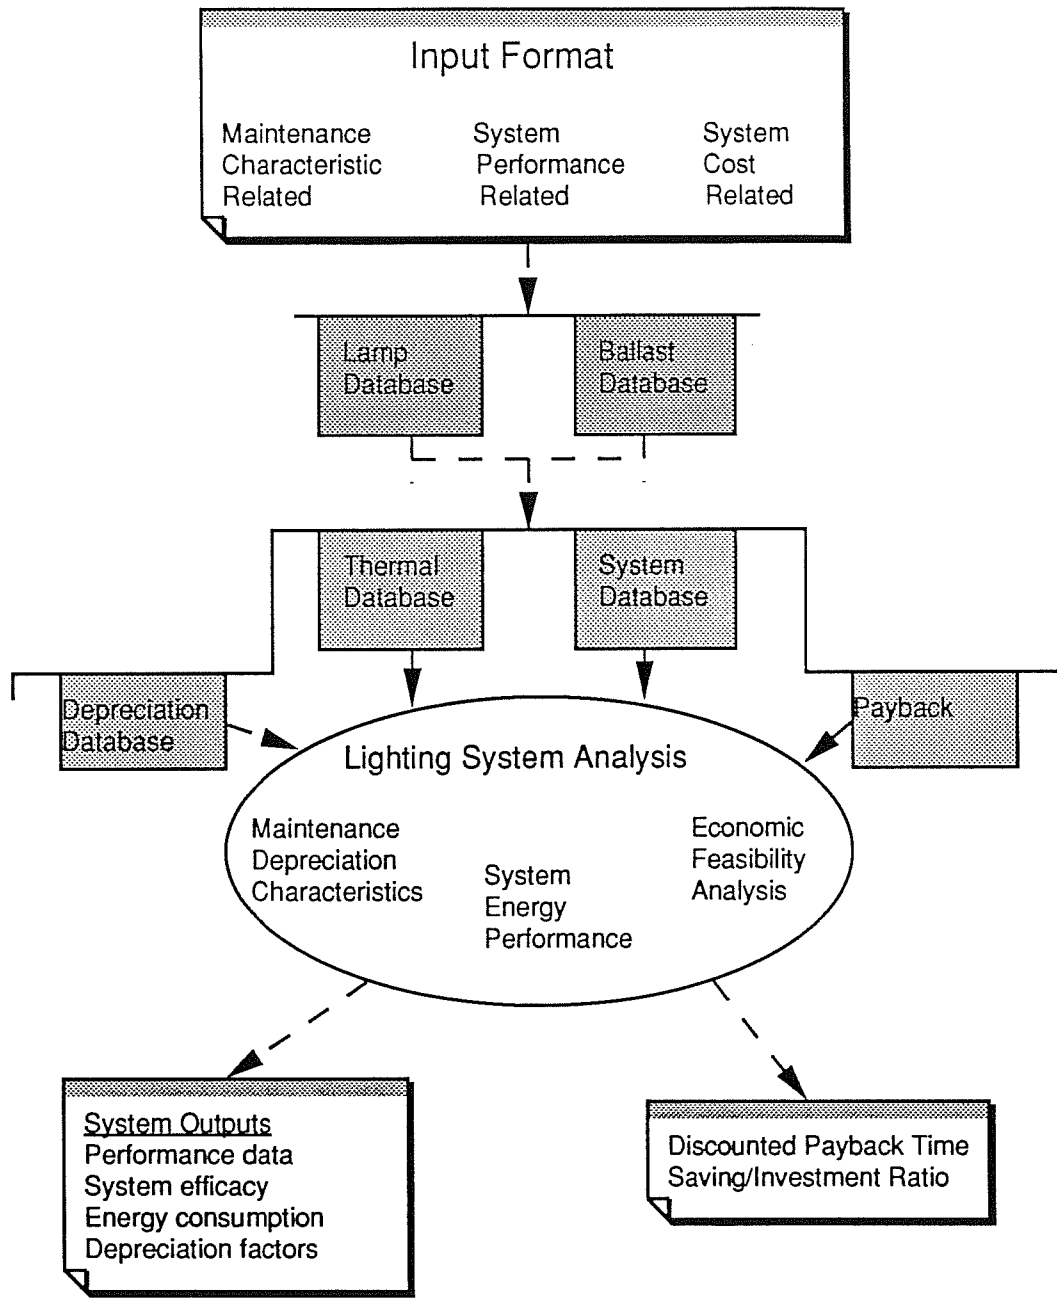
Input Format

Maintenance Characteristic Related

System Performance Related

System Cost Related

Lamp Database

Ballast Database

Thermal Database

System Database

Depreciation Database

Payback

Lighting System Analysis

Maintenance Depreciation Characteristics

System Energy Performance

Economic Feasibility Analysis

System Outputs
Performance data
System efficacy
Energy consumption
Depreciation factors

Discounted Payback Time
Saving/Investment Ratio